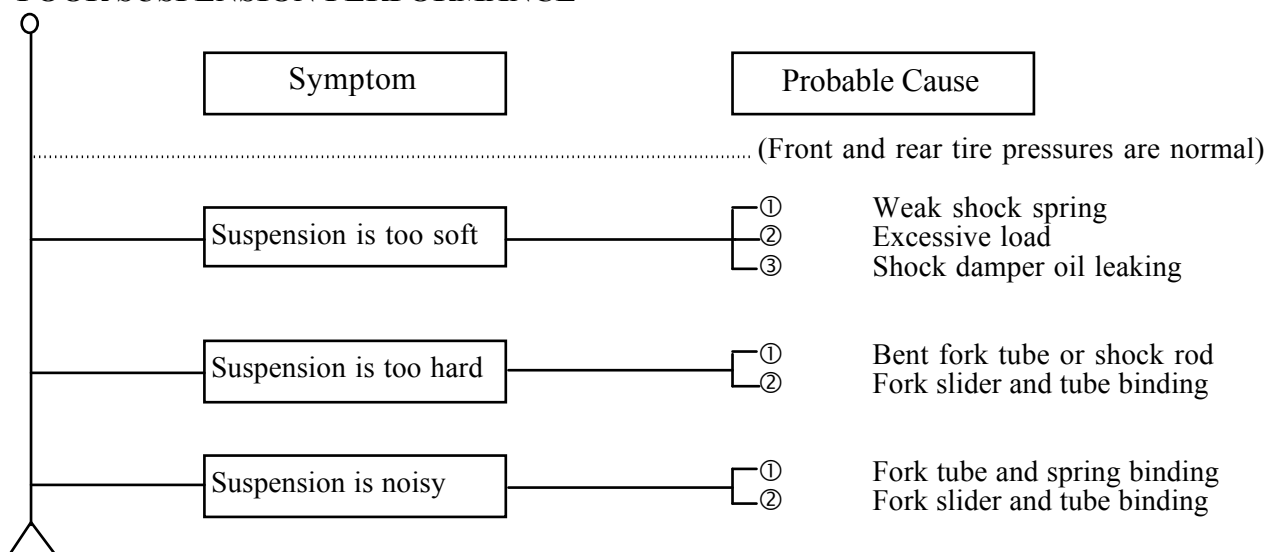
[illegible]

Symptom

Probable Cause

(Front and rear tire pressures are normal)

Suspension is too soft

① Weak shock spring
② Excessive load
③ Shock damper oil leaking

Suspension is too hard

① Bent fork tube or shock rod
② Fork slider and tube binding

Suspension is noisy

① Fork tube and spring binding
② Fork slider and tube binding